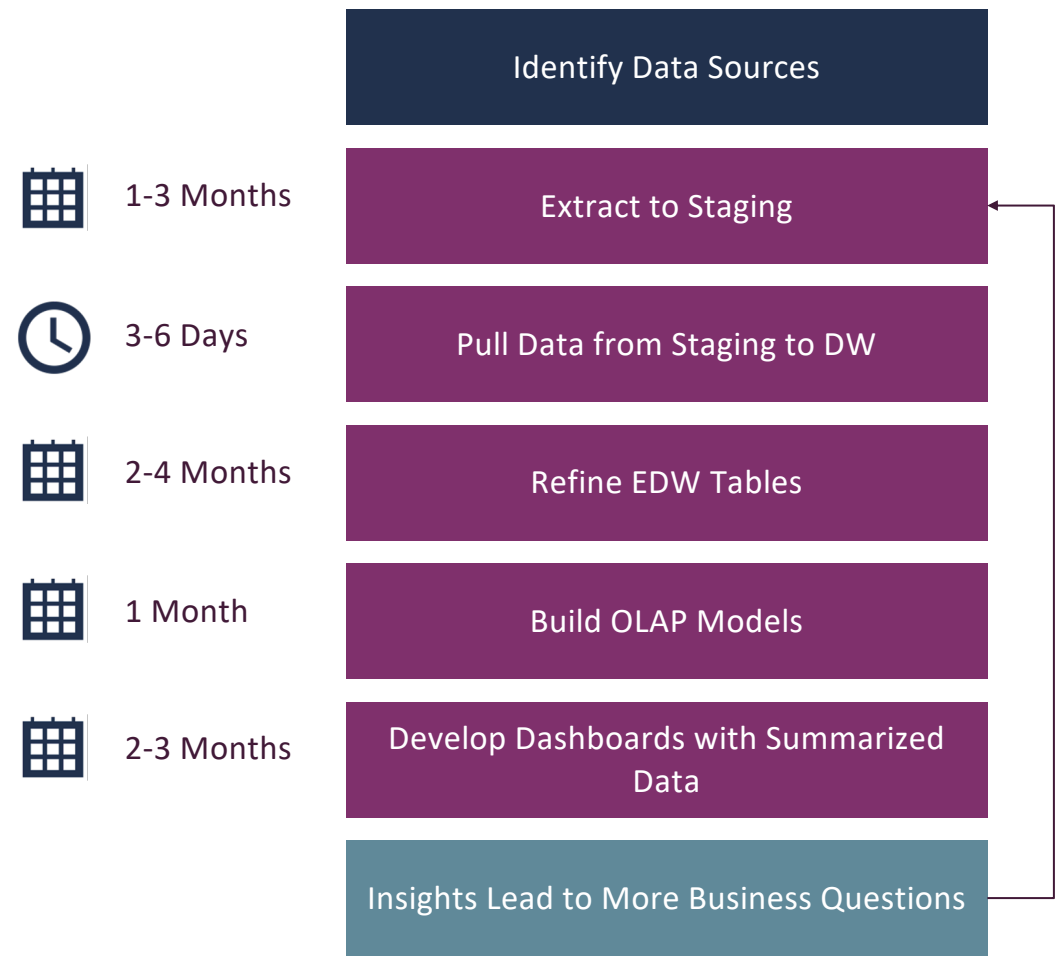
Identify Data Sources

1-3 Months

Extract to Staging

3-6 Days

Pull Data from Staging to DW

2-4 Months

Refine EDW Tables

1 Month

Build OLAP Models

2-3 Months

Develop Dashboards with Summarized Data

Insights Lead to More Business Questions